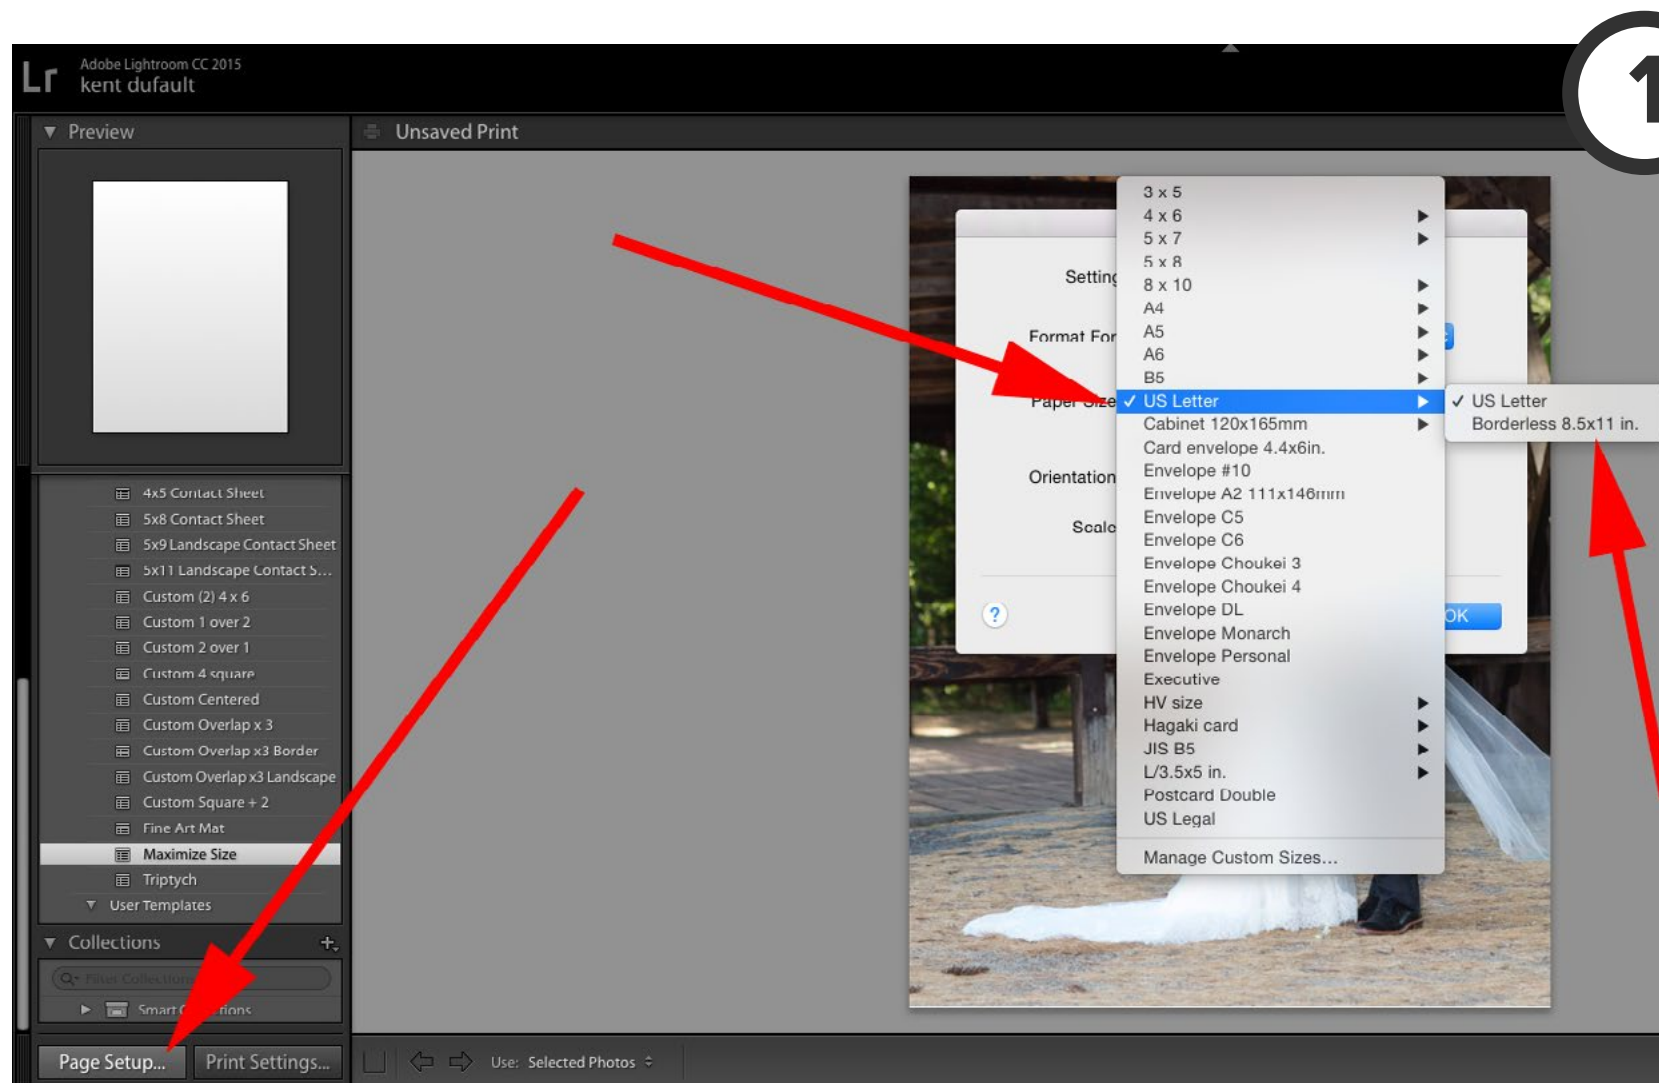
Lr Adobe Lightroom CC 2015
kent dufault

1

Preview

Unsaved Print

4x5 Contact Sheet
5x8 Contact Sheet
5x9 Landscape Contact Sheet
5x11 Landscape Contact S...
Custom (2) 4 x 6
Custom 1 over 2
Custom 2 over 1
Custom 4 square
Custom Centered
Custom Overlap x 3
Custom Overlap x3 Border
Custom Overlap x3 Landscape
Custom Square + 2
Fine Art Mat
Maximize Size
Triptych
User Templates

Collections
Smart C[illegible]tions

Page Setup...
Print Settings...

Setting
Format For
Paper Size
Orientation
Scale
?
OK

3 x 5
4 x 6
5 x 7
5 x 8
8 x 10
A4
A5
A6
B5
✓ US Letter
Cabinet 120x165mm
Card envelope 4.4x6in.
Envelope #10
Envelope A2 111x146mm
Envelope C5
Envelope C6
Envelope Choukei 3
Envelope Choukei 4
Envelope DL
Envelope Monarch
Envelope Personal
Executive
HV size
Hagaki card
JIS B5
L/3.5x5 in.
Postcard Double
US Legal
Manage Custom Sizes...

✓ US Letter
Borderless 8.5x11 in.

Use: Selected Photos